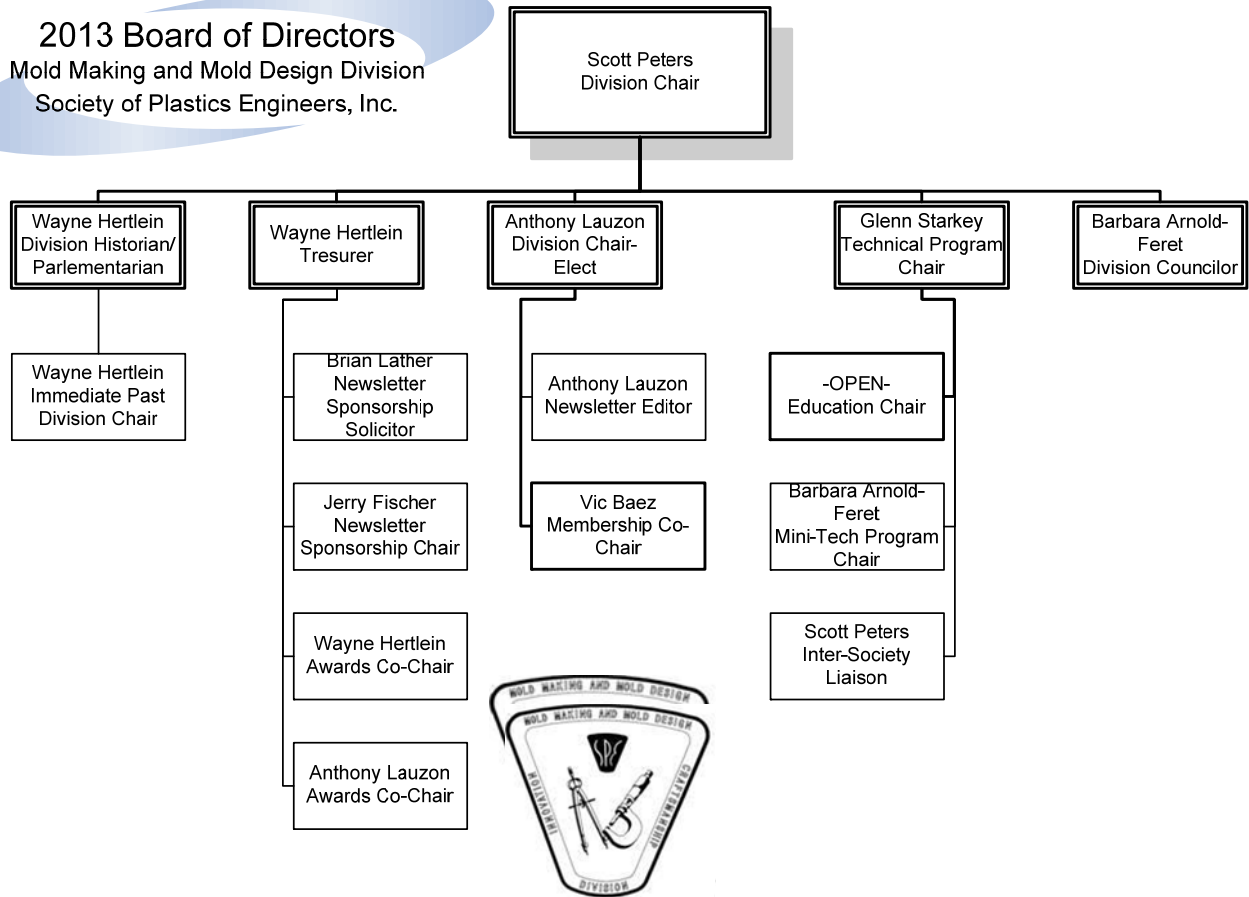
2013 Board of Directors
Mold Making and Mold Design Division
Society of Plastics Engineers, Inc.

Scott Peters
Division Chair

Wayne Hertlein
Division Historian/
Parlementarian

Wayne Hertlein
Immediate Past
Division Chair

Wayne Hertlein
Tresurer

Brian Lather
Newsletter
Sponsorship
Solicitor

Jerry Fischer
Newsletter
Sponsorship Chair

Wayne Hertlein
Awards Co-Chair

Anthony Lauzon
Awards Co-Chair

Anthony Lauzon
Division Chair-Elect

Anthony Lauzon
Newsletter Editor

Vic Baez
Membership Co-Chair

Glenn Starkey
Technical Program
Chair

-OPEN-
Education Chair

Barbara Arnold-Feret
Mini-Tech Program
Chair

Scott Peters
Inter-Society
Liaison

Barbara Arnold-Feret
Division Councilor

MOLD MAKING AND MOLD DESIGN
MOLD MAKING AND MOLD DESIGN
SPE
INNOVATION
CRAFTSMANSHIP
DIVISION